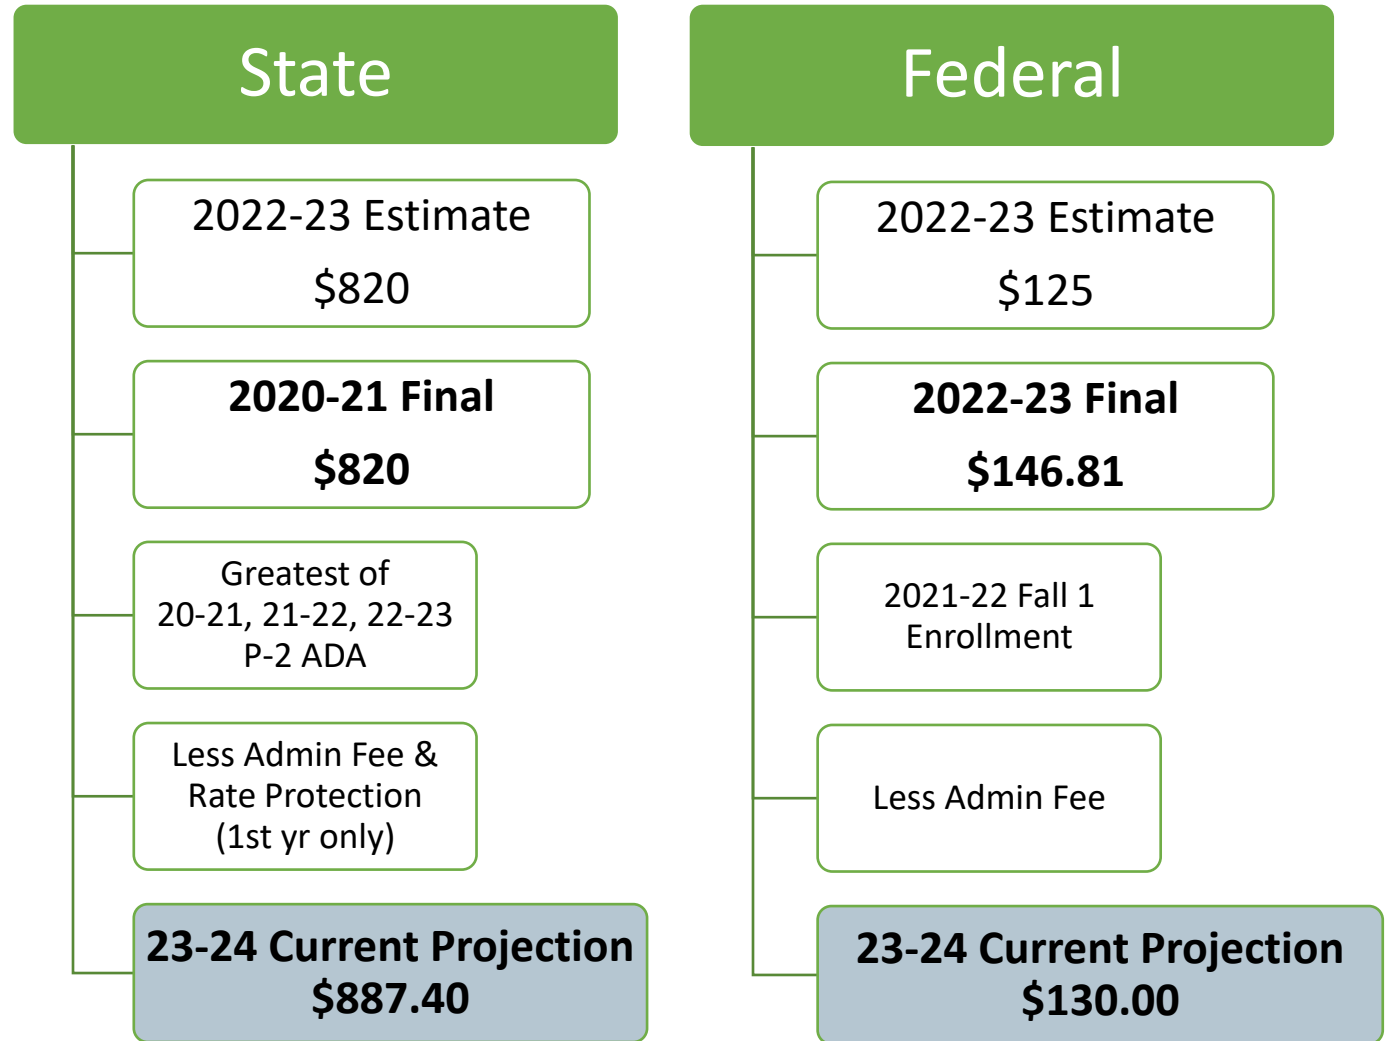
State

2022-23 Estimate

$820

2020-21 Final

$820

Greatest of 20-21, 21-22, 22-23 P-2 ADA

Less Admin Fee & Rate Protection (1st yr only)

23-24 Current Projection $887.40

Federal

2022-23 Estimate

$125

2022-23 Final

$146.81

2021-22 Fall 1 Enrollment

Less Admin Fee

23-24 Current Projection $130.00